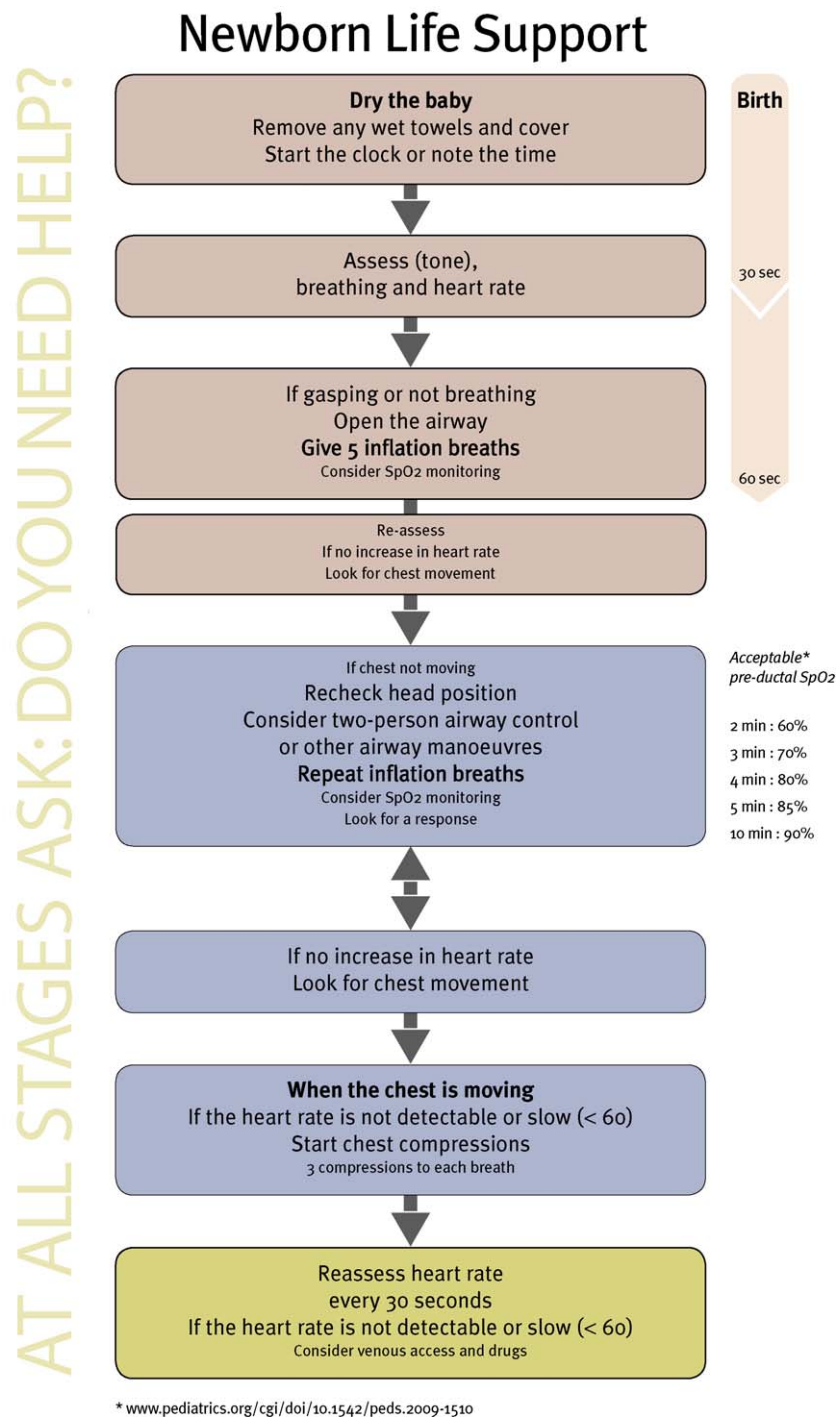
Newborn Life Support

AT ALL STAGES ASK: DO YOU NEED HELP?

Birth

Dry the baby
Remove any wet towels and cover
Start the clock or note the time

30 sec

Assess (tone), breathing and heart rate

60 sec

If gasping or not breathing
Open the airway
Give 5 inflation breaths
Consider SpO2 monitoring

Re-assess
If no increase in heart rate
Look for chest movement

If chest not moving
Recheck head position
Consider two-person airway control or other airway manoeuvres
Repeat inflation breaths
Consider SpO2 monitoring
Look for a response

Acceptable* pre-ductal SpO2

2 min : 60%
3 min : 70%
4 min : 80%
5 min : 85%
10 min : 90%

If no increase in heart rate
Look for chest movement

When the chest is moving
If the heart rate is not detectable or slow (< 60)
Start chest compressions
3 compressions to each breath

Reassess heart rate
every 30 seconds
If the heart rate is not detectable or slow (< 60)
Consider venous access and drugs

* www.pediatrics.org/cgi/doi/10.1542/peds.2009-1510